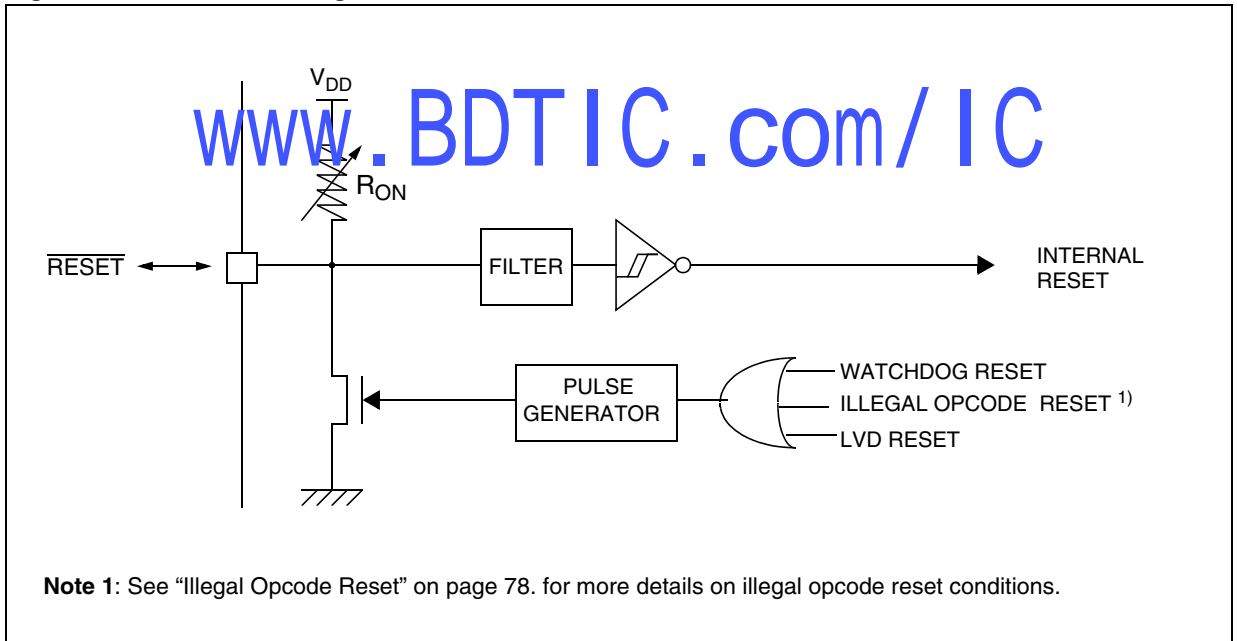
$V_{DD}$

www.BDTIC.com/IC

$R_{ON}$

$\overline{RESET}$

FILTER

INTERNAL RESET

PULSE GENERATOR

WATCHDOG RESET

ILLEGAL OPCODE RESET $^{1)}$

LVD RESET

**Note 1**: See “Illegal Opcode Reset” on page 78. for more details on illegal opcode reset conditions.